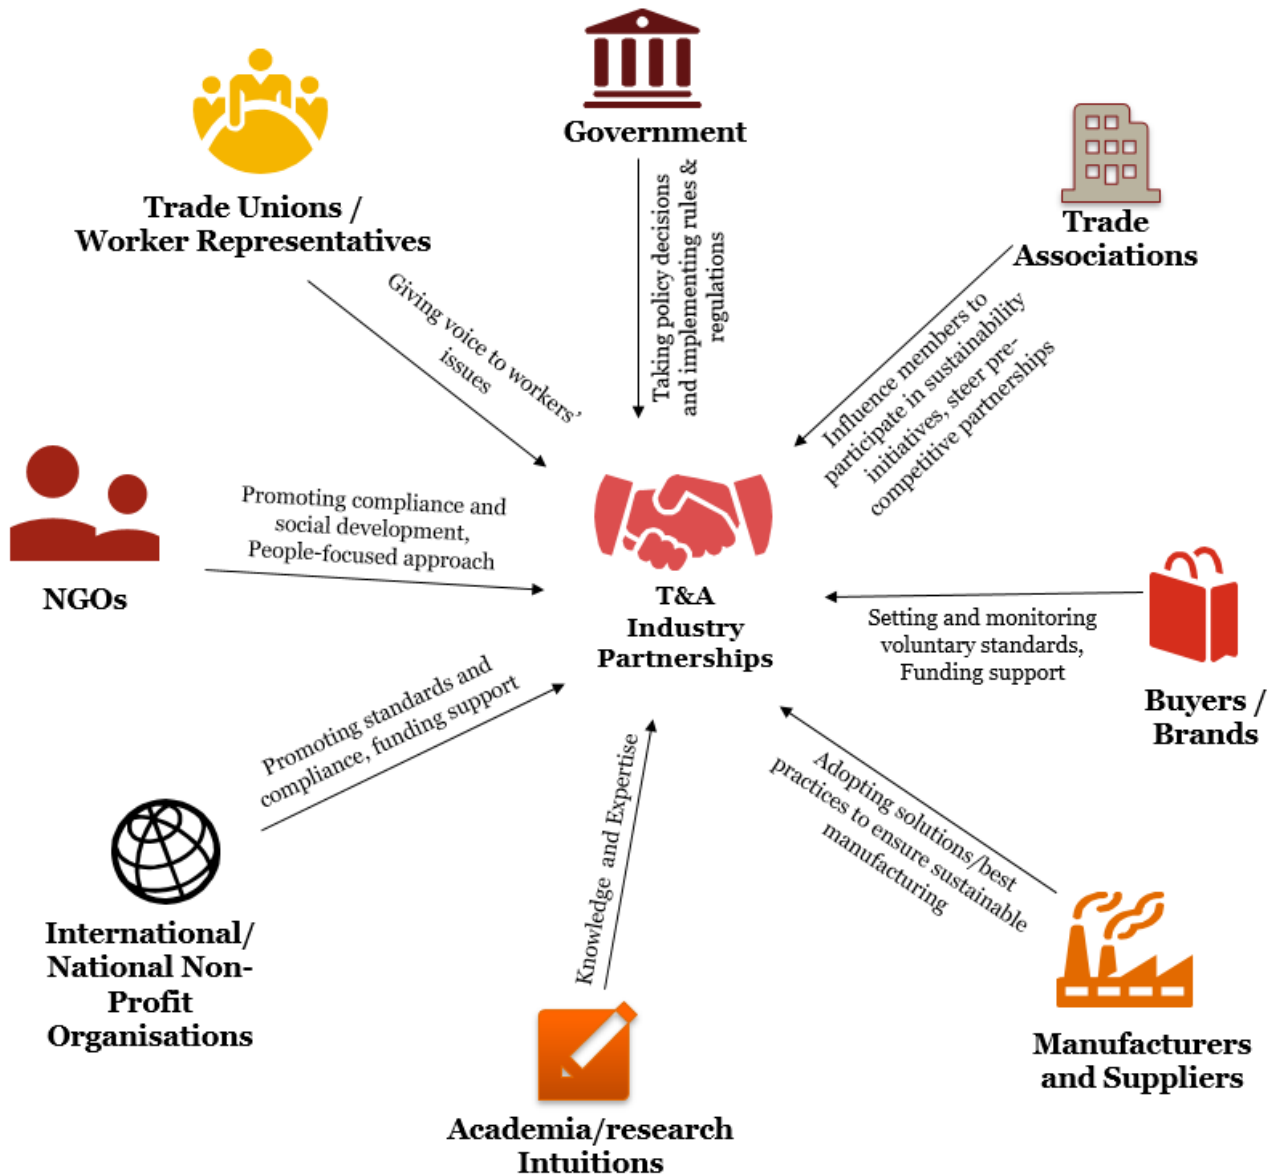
Government

Trade Unions / Worker Representatives

Trade Associations

Taking policy decisions and implementing rules & regulations

Giving voice to workers' issues

Influence members to participate in sustainability initiatives, steer pre-competitive partnerships

NGOs

Promoting compliance and social development, People-focused approach

T&A Industry Partnerships

Setting and monitoring voluntary standards, Funding support

Buyers / Brands

Promoting standards and compliance, funding support

Knowledge and Expertise

Adopting solutions/best practices to ensure sustainable manufacturing

International/ National Non-Profit Organisations

Manufacturers and Suppliers

Academia/research Intuitions